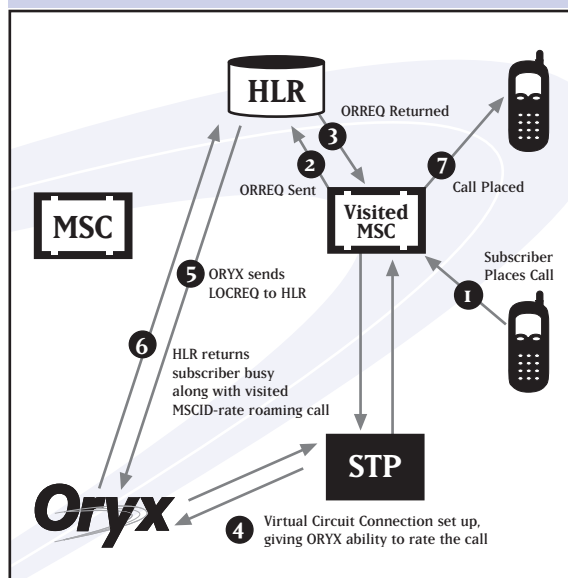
HLR

ORREQ Returned

3

2

ORREQ Sent

7

Call Placed

Visited MSC

MSC

Subscriber Places Call

1

5 ORYX sends LOCREQ to HLR

6

HLR returns subscriber busy along with visited MSCID-rate roaming call

STP

Oryx

4 Virtual Circuit Connection set up, giving ORYX ability to rate the call